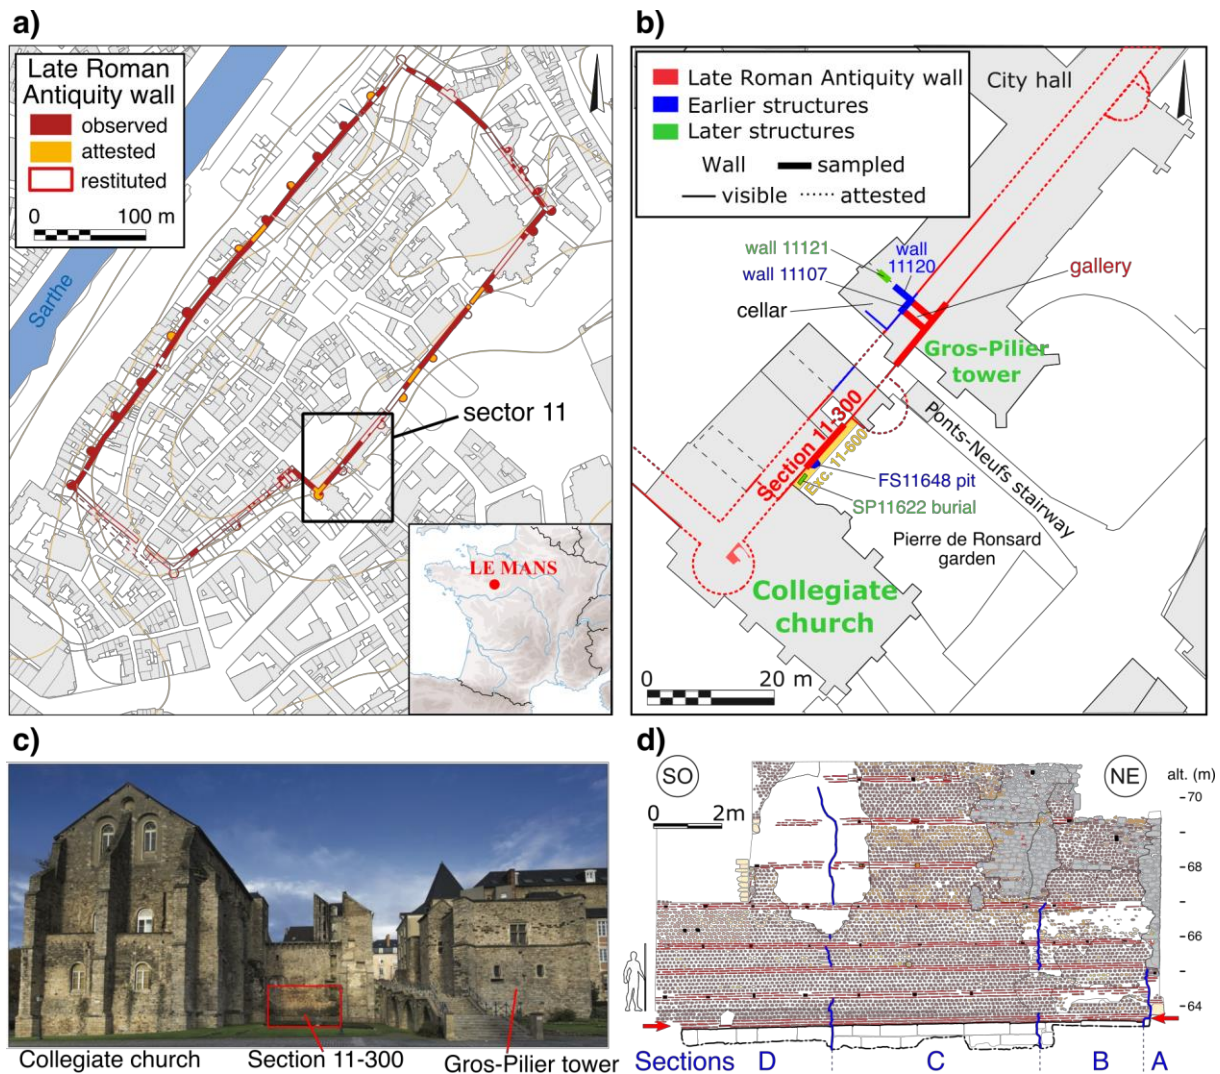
a)

Late Roman Antiquity wall
observed
attested
restituted
0 100 m

Sarthe

sector 11

LE MANS

b)

Late Roman Antiquity wall
Earlier structures
Later structures
Wall sampled
visible attested

City hall

wall 11121
wall 11120
wall 11107
gallery
cellar
Gros-Pilier tower
Ponts-Neufs stairway
Section 11-300
Exc. 11-600
FS11648 pit
SP11622 burial
Pierre de Ronsard garden
Collegiate church

0 20 m

c)

Collegiate church
Section 11-300
Gros-Pilier tower

d)

SO
NE
alt. (m)
0 2m
70
68
66
64

Sections D C B A